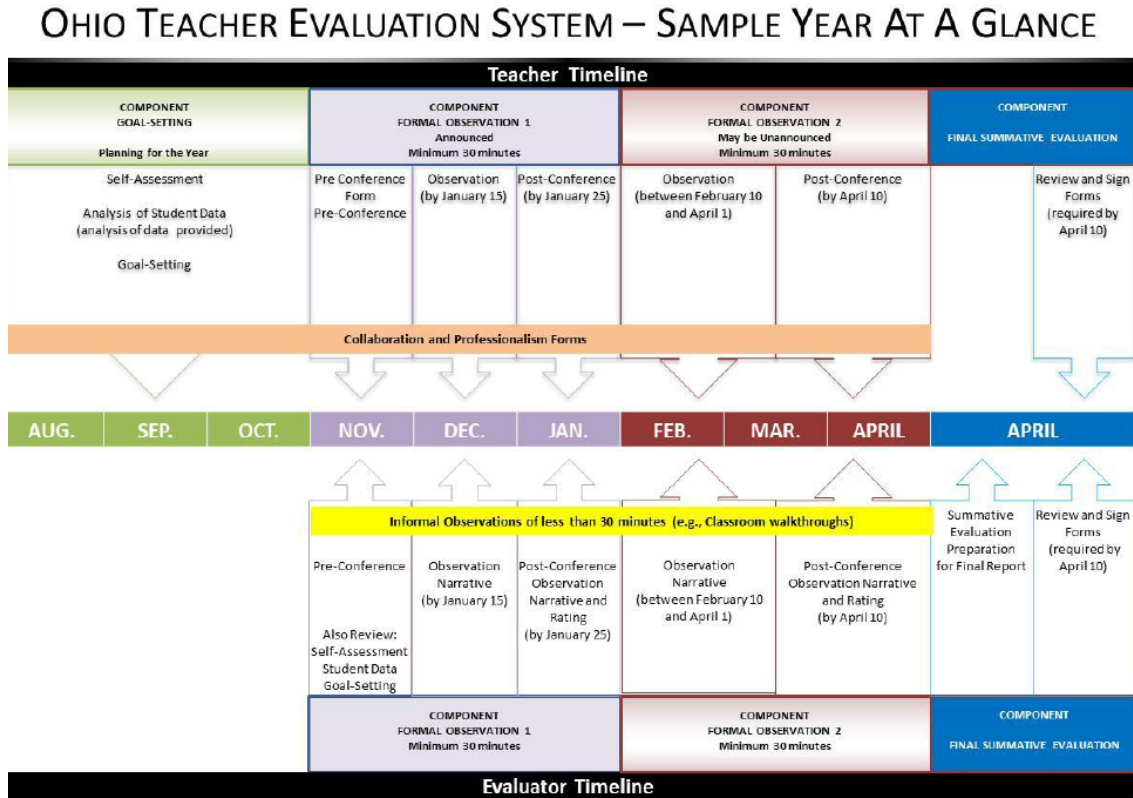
OHIO TEACHER EVALUATION SYSTEM – SAMPLE YEAR AT A GLANCE

Teacher Timeline

COMPONENT
GOAL-SETTING
Planning for the Year

COMPONENT
FORMAL OBSERVATION 1
Announced
Minimum 30 minutes

COMPONENT
FORMAL OBSERVATION 2
May be Unannounced
Minimum 30 minutes

COMPONENT
FINAL SUMMATIVE EVALUATION

Self-Assessment

Analysis of Student Data (analysis of data provided)

Goal-Setting

Pre Conference Form
Pre-Conference

Observation (by January 15)

Post-Conference (by January 25)

Observation (between February 10 and April 1)

Post-Conference (by April 10)

Review and Sign Forms (required by April 10)

Collaboration and Professionalism Forms

| AUG. | SEP. | OCT. | NOV. | DEC. | JAN. | FEB. | MAR. | APRIL | APRIL |
|---|---|---|---|---|---|---|---|---|---|

Informal Observations of less than 30 minutes (e.g., Classroom walkthroughs)

Pre-Conference

Also Review:
Self-Assessment
Student Data
Goal-Setting

Observation Narrative (by January 15)

Post-Conference Observation Narrative and Rating (by January 25)

Observation Narrative (between February 10 and April 1)

Post-Conference Observation Narrative and Rating (by April 10)

Summative Evaluation Preparation for Final Report

Review and Sign Forms (required by April 10)

COMPONENT
FORMAL OBSERVATION 1
Minimum 30 minutes

COMPONENT
FORMAL OBSERVATION 2
Minimum 30 minutes

COMPONENT
FINAL SUMMATIVE EVALUATION

Evaluator Timeline